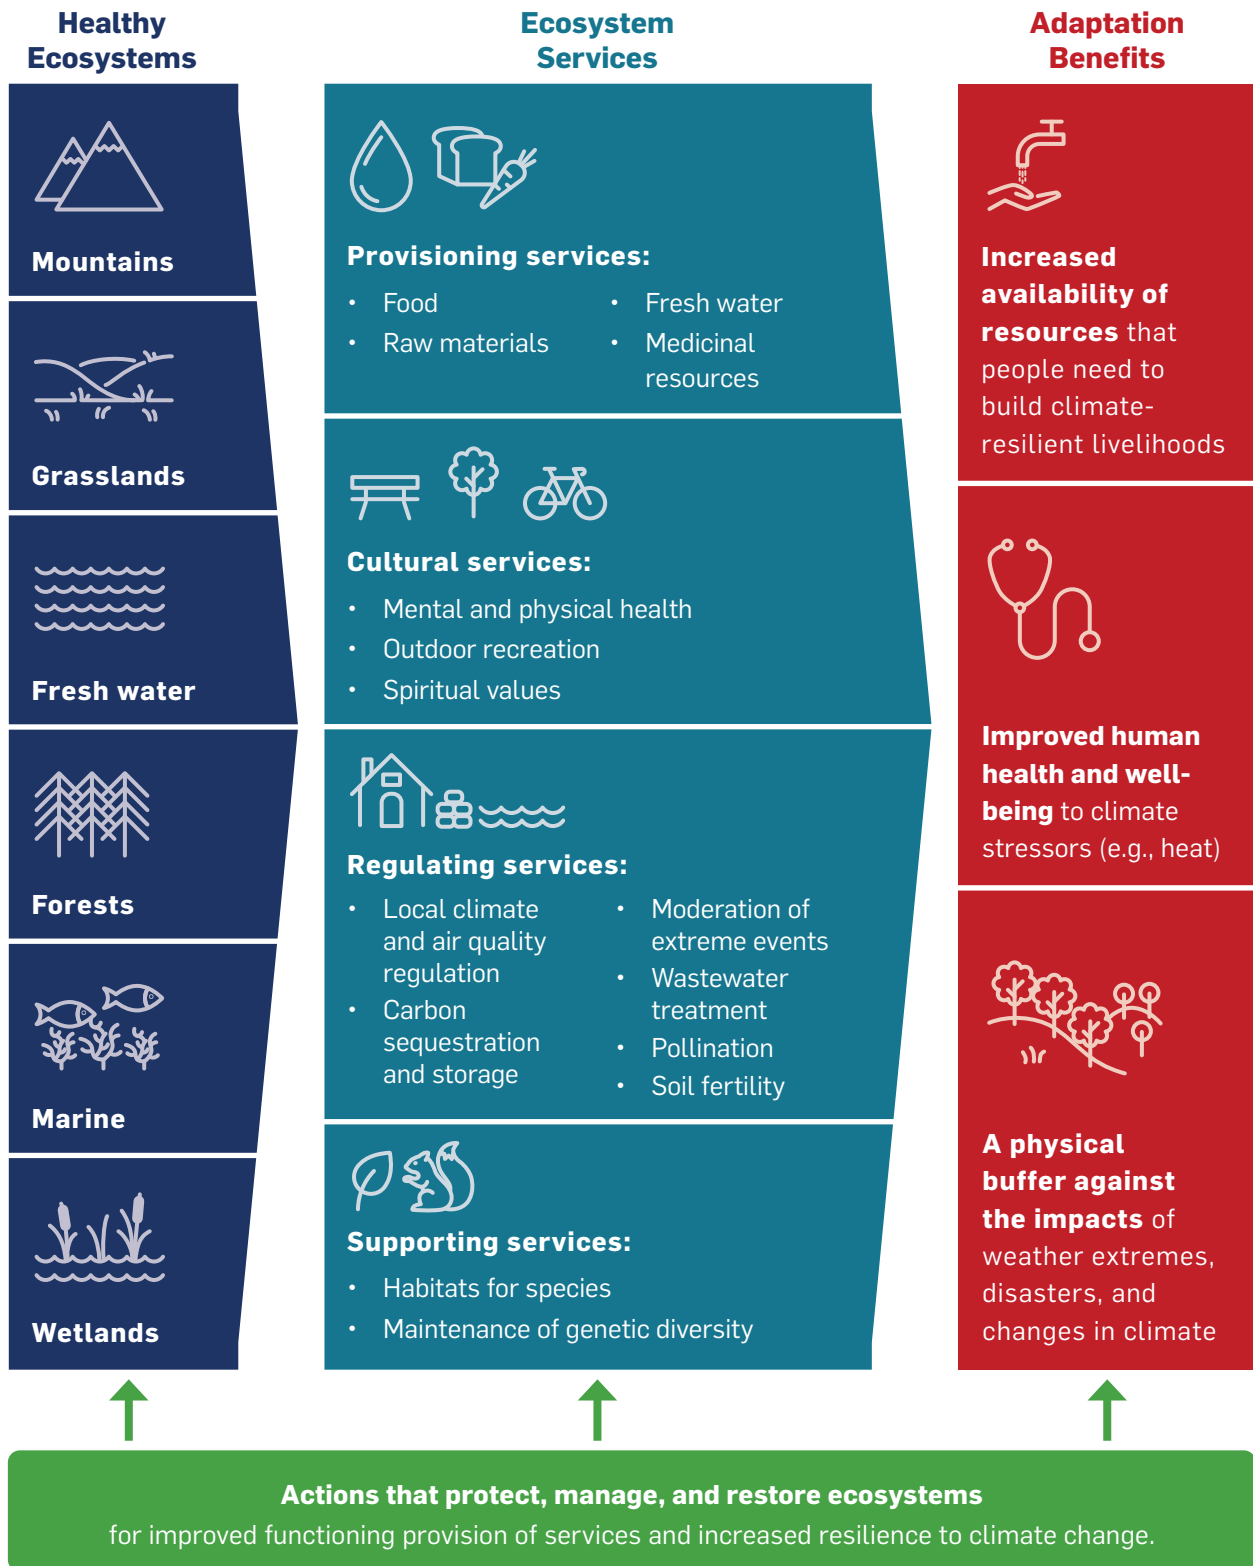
Healthy Ecosystems

Mountains

Grasslands

Fresh water

Forests

Marine

Wetlands

Ecosystem Services

Provisioning services:

- Food
- Raw materials
- Fresh water
- Medicinal resources

Cultural services:

- Mental and physical health
- Outdoor recreation
- Spiritual values

Regulating services:

- Local climate and air quality regulation
- Carbon sequestration and storage
- Moderation of extreme events
- Wastewater treatment
- Pollination
- Soil fertility

Supporting services:

- Habitats for species
- Maintenance of genetic diversity

Adaptation Benefits

Increased availability of resources that people need to build climate-resilient livelihoods

Improved human health and well-being to climate stressors (e.g., heat)

A physical buffer against the impacts of weather extremes, disasters, and changes in climate

Actions that protect, manage, and restore ecosystems
for improved functioning provision of services and increased resilience to climate change.